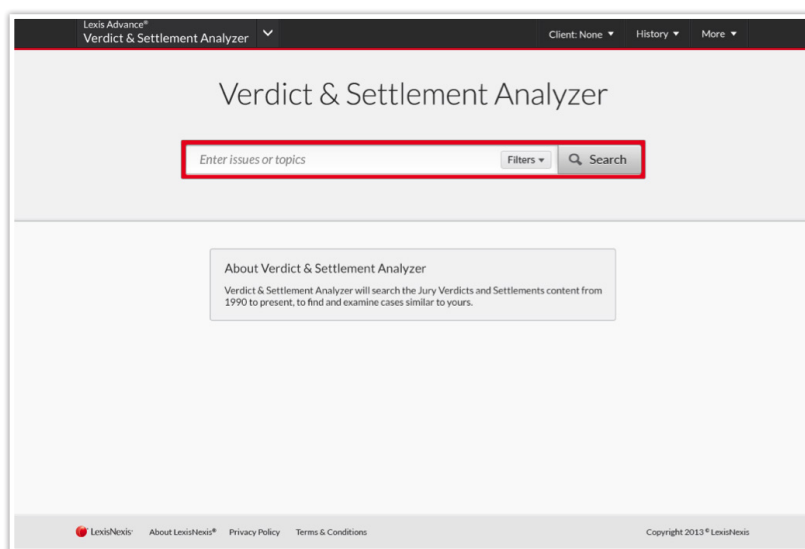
Lexis Advance®
Verdict & Settlement Analyzer

Client: None ▼ History ▼ More ▼

Verdict & Settlement Analyzer

Enter issues or topics

Filters ▾

Search

About Verdict & Settlement Analyzer

Verdict & Settlement Analyzer will search the Jury Verdicts and Settlements content from 1990 to present, to find and examine cases similar to yours.

LexisNexis® About LexisNexis® Privacy Policy Terms & Conditions

Copyright 2013 © LexisNexis